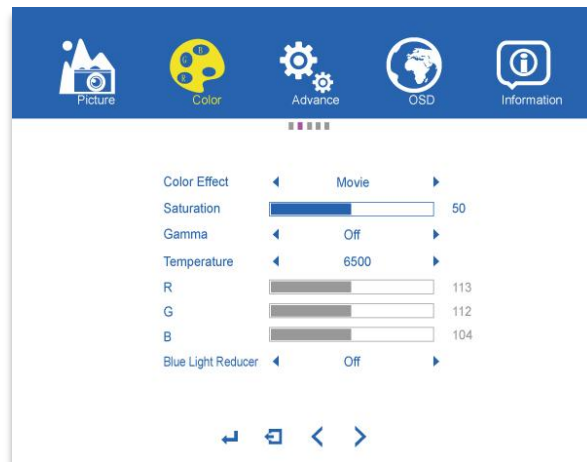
Picture Color Advance OSD Information

| | | |
|---|---|---|
| Color Effect | ◀ Movie ▶ | |
| Saturation | | 50 |
| Gamma | ◀ Off ▶ | |
| Temperature | ◀ 6500 ▶ | |
| R | | 113 |
| G | | 112 |
| B | | 104 |
| Blue Light Reducer | ◀ Off ▶ | |